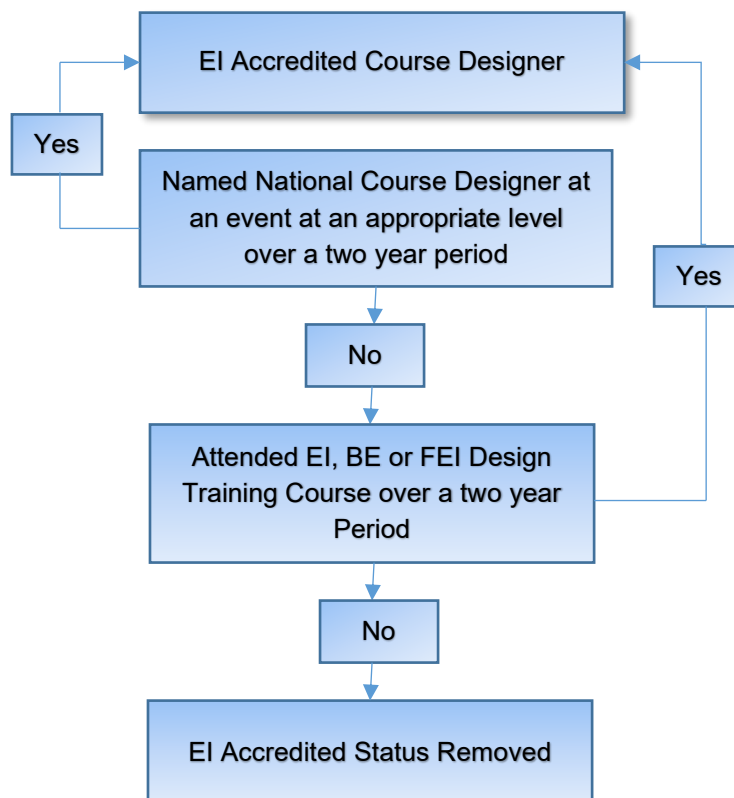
EI Accredited Course Designer

Yes

Named National Course Designer at an event at an appropriate level over a two year period

Yes

No

Attended EI, BE or FEI Design Training Course over a two year Period

No

EI Accredited Status Removed